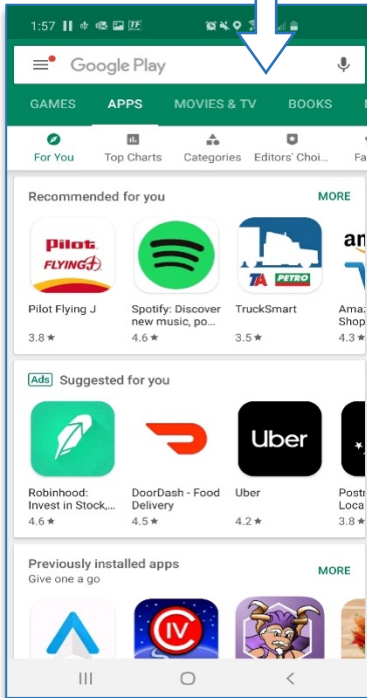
1:57

Google Play

GAMES APPS MOVIES & TV BOOKS

For You Top Charts Categories Editors' Choi... Fa

Recommended for you MORE

Pilot FLYING J

Pilot Flying J 3.8 ★

Spotify: Discover new music, po... 4.6 ★

TA PETRO

TruckSmart 3.5 ★

am

Ama Shop 4.3 ★

Ads Suggested for you

Robinhood: Invest in Stock,... 4.6 ★

DoorDash - Food Delivery 4.5 ★

Uber

Uber 4.2 ★

Postr Loca 3.8 ★

Previously installed apps MORE
Give one a go

IV